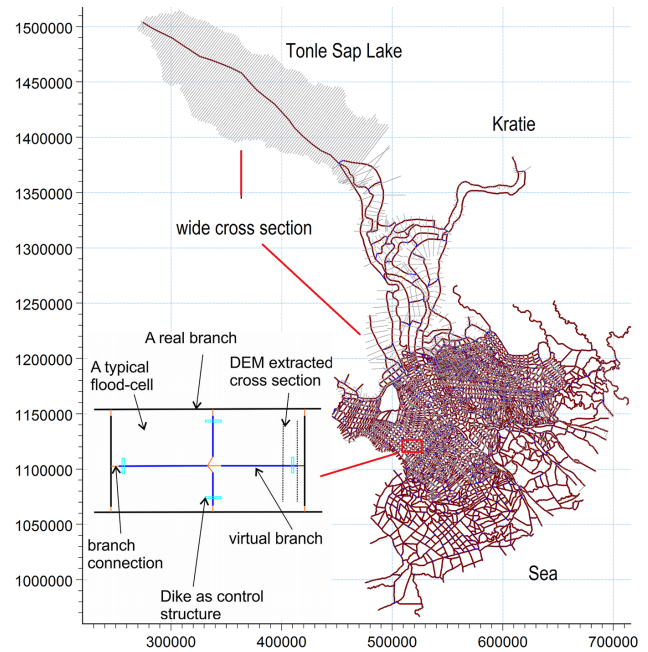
1500000
1450000
1400000
1350000
1300000
1250000
1200000
1150000
1100000
1050000
1000000

Tonle Sap Lake

Kratie

wide cross section

A real branch

A typical flood-cell

DEM extracted cross section

branch connection

virtual branch

Dike as control structure

Sea

300000
400000
500000
600000
700000